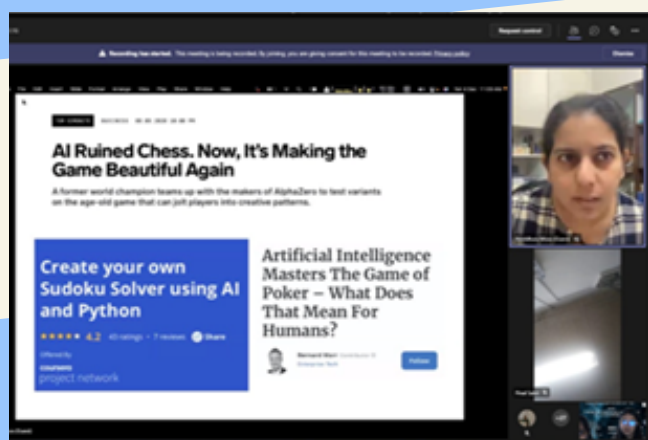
Request control

Recording has started. This meeting is being recorded. By joining, you are giving consent for this meeting to be recorded. Privacy policy

Dismiss

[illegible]

AI Ruined Chess. Now, It's Making the Game Beautiful Again

A former world champion teams up with the makers of AlphaZero to test variants on the age-old game that can jolt players into creative patterns.

Create your own Sudoku Solver using AI and Python

★★★★★ 4.2 40 ratings · 7 reviews Share

Offered By

coursera project network

Artificial Intelligence Masters The Game of Poker – What Does That Mean For Humans?

Bernard Marr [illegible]

Follow